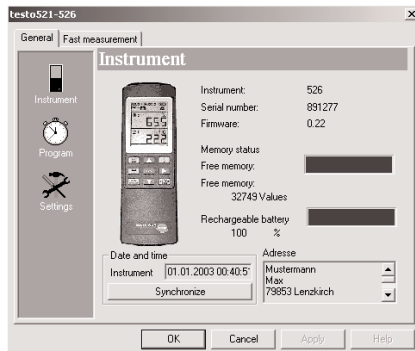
testo521-526

General | Fast measurement

Instrument

Instrument

Program

Settings

Instrument: 526
Serial number: 891277
Firmware: 0.22

Memory status
Free memory:

Free memory:
32749 Values

Rechargeable battery
100 %

Date and time
Instrument 01.01.2003 00:40:5
Synchronize

Adresse
Mustermann
Max
79853 Lenzkirch

OK | Cancel | Apply | Help